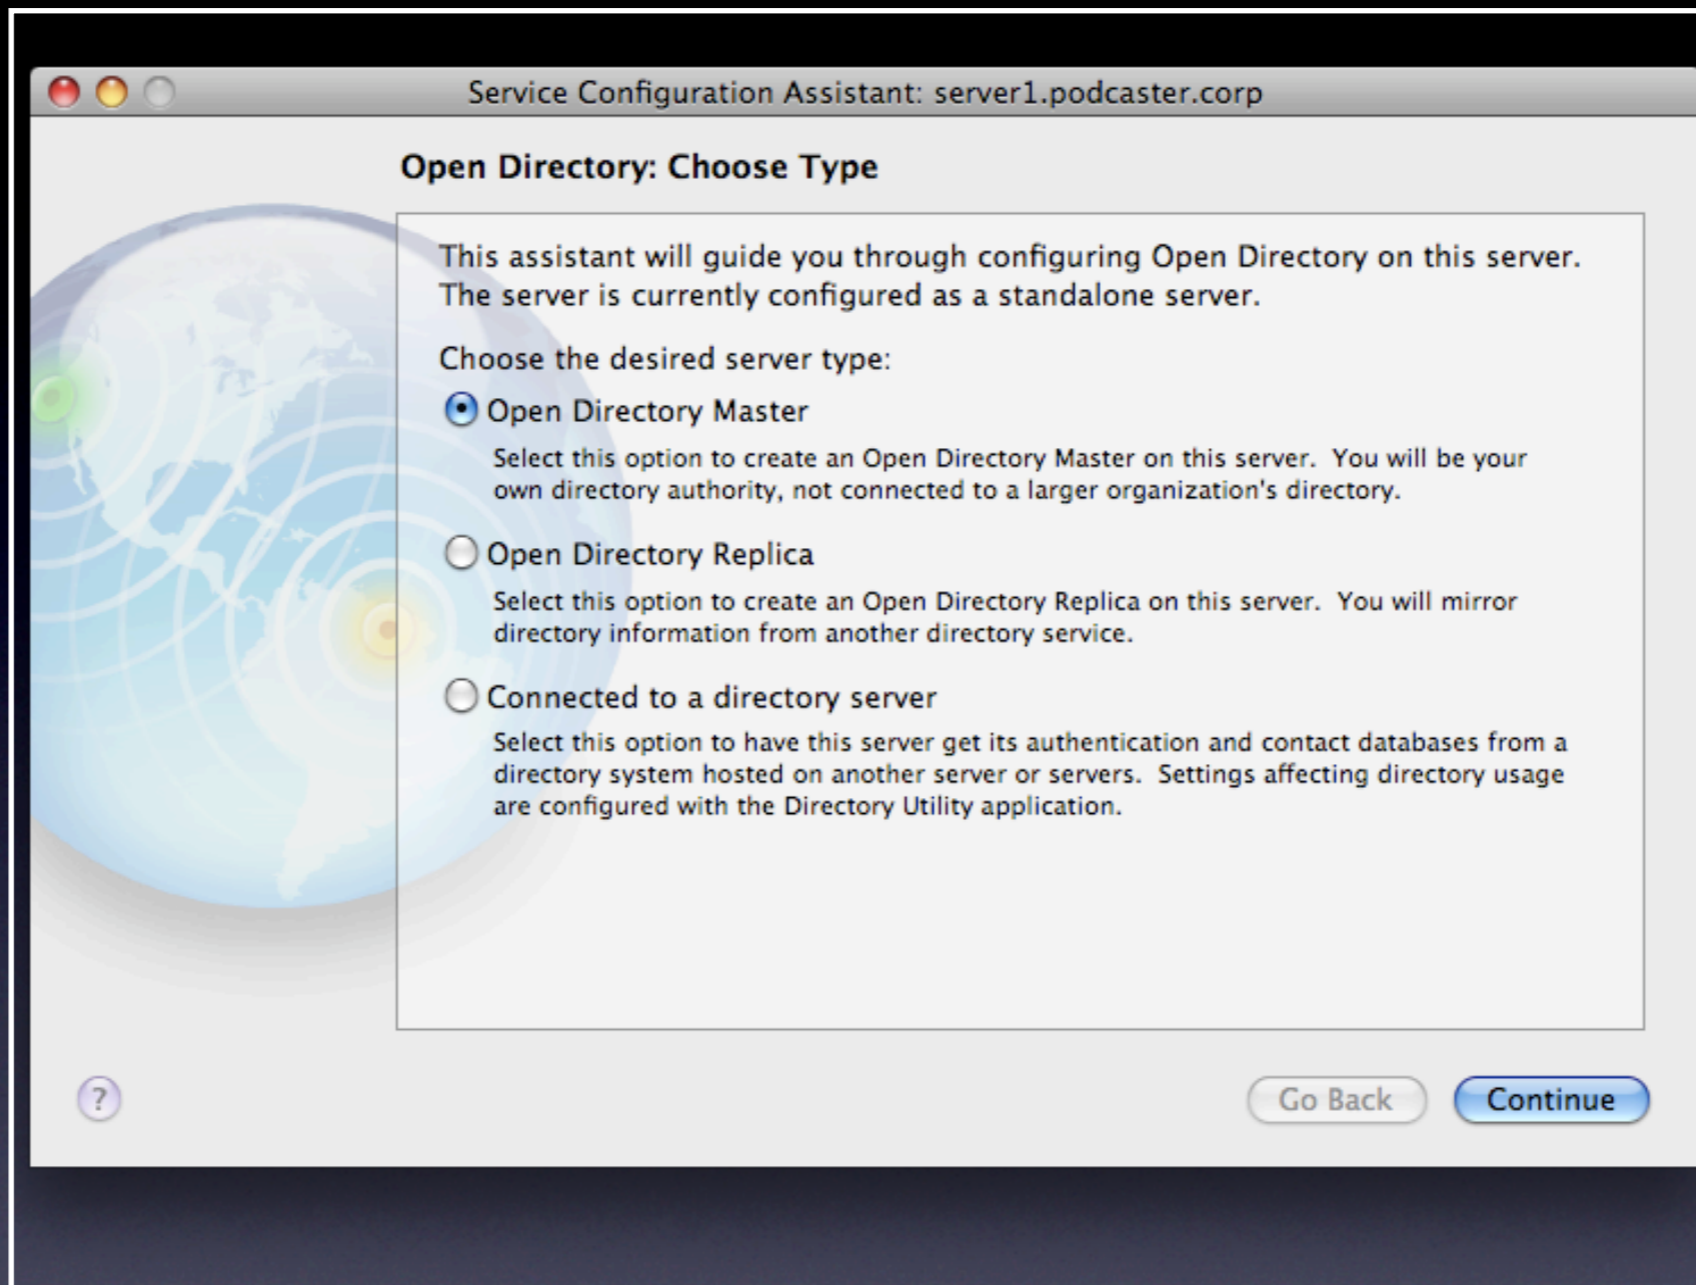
Service Configuration Assistant: server1.podcaster.corp

Open Directory: Choose Type

This assistant will guide you through configuring Open Directory on this server. The server is currently configured as a standalone server.

Choose the desired server type:

Open Directory Master

Select this option to create an Open Directory Master on this server. You will be your own directory authority, not connected to a larger organization's directory.

Open Directory Replica

Select this option to create an Open Directory Replica on this server. You will mirror directory information from another directory service.

Connected to a directory server

Select this option to have this server get its authentication and contact databases from a directory system hosted on another server or servers. Settings affecting directory usage are configured with the Directory Utility application.

?

Go Back

Continue